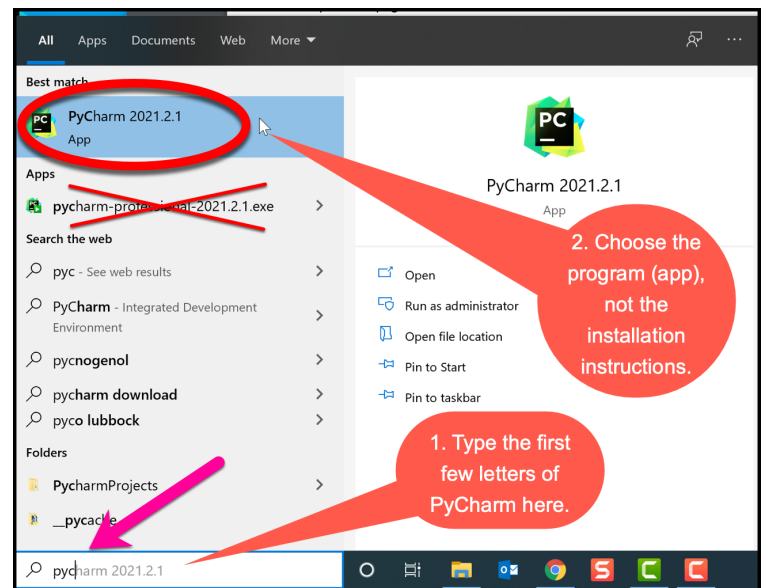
All Apps Documents Web More

Best match

PyCharm 2021.2.1
App

Apps

pycharm-professional-2021.2.1.exe

Search the web

pyc - See web results

PyCharm - Integrated Development Environment

pycnogenol

pycharm download

pyco lubbock

Folders

PycharmProjects

__pycache__

PyCharm 2021.2.1
App

Open

Run as administrator

Open file location

Pin to Start

Pin to taskbar

2. Choose the program (app), not the installation instructions.

1. Type the first few letters of PyCharm here.

pycharm 2021.2.1